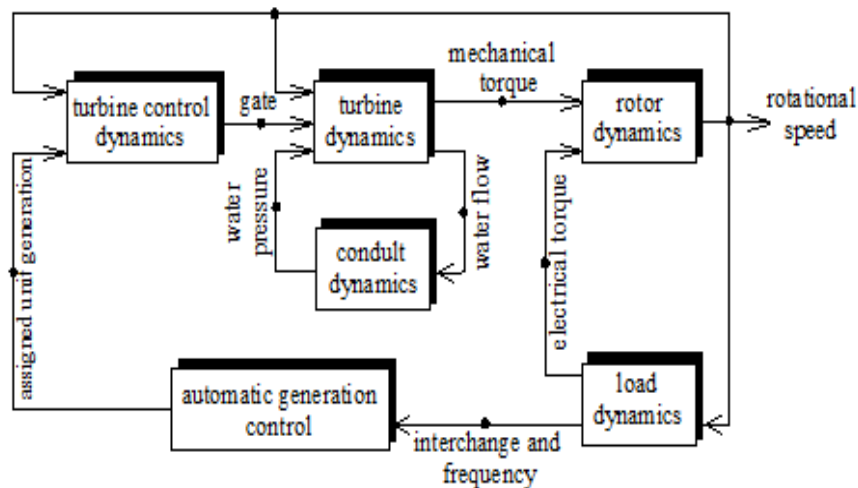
turbine control dynamics

gate

turbine dynamics

mechanical torque

rotor dynamics

rotational speed

water pressure

conduit dynamics

water flow

electrical torque

assigned unit generation

automatic generation control

interchange and frequency

load dynamics